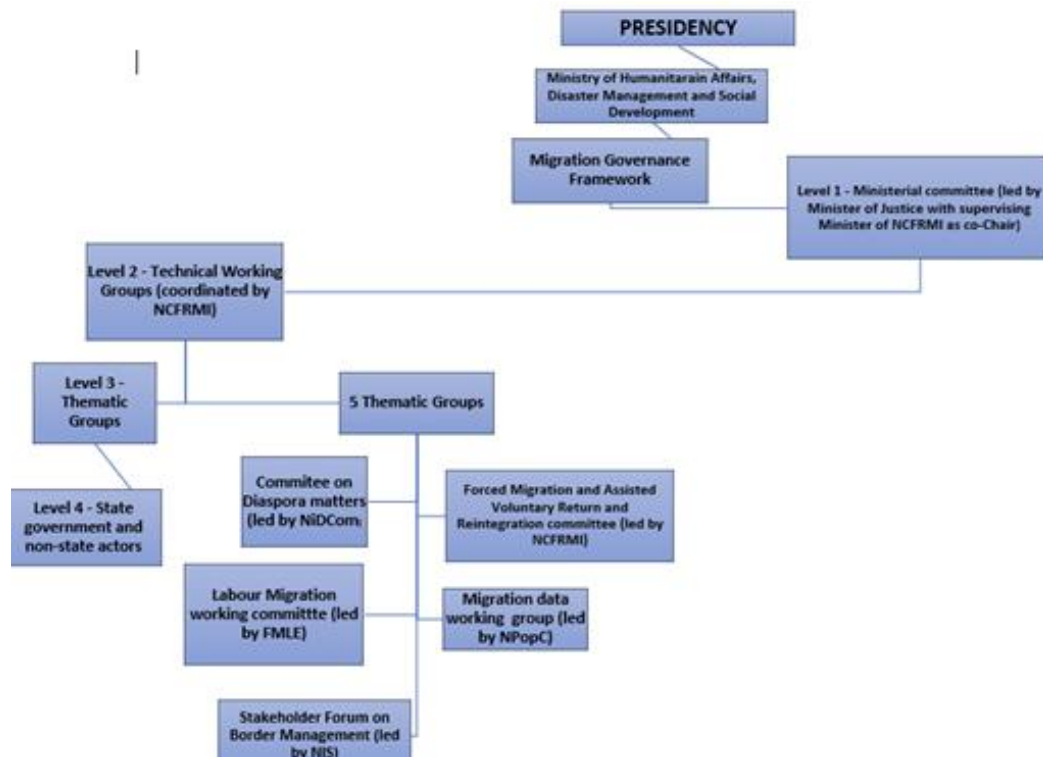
PRESIDENCY

Ministry of Humanitarain Affairs, Disaster Management and Social Development

Migration Governance Framework

Level 1 - Ministerial committee (led by Minister of Justice with supervising Minister of NCFRMI as co-Chair)

Level 2 - Technical Working Groups (coordinated by NCFRMI)

Level 3 - Thematic Groups

5 Thematic Groups

Level 4 - State government and non-state actors

Commitee on Diaspora matters (led by NiDCom)

Forced Migration and Assisted Voluntary Return and Reintegration committee (led by NCFRMI)

Labour Migration working committte (led by FMLE)

Migration data working group (led by NPopC)

Stakeholder Forum on Border Management (led by NIS)